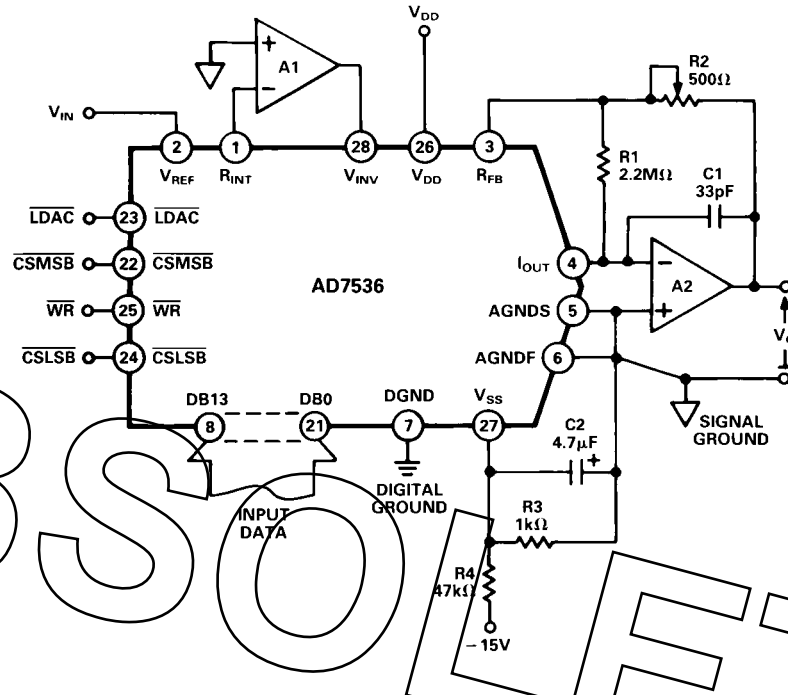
$V_{DD}$

A1

R2
500Ω

$V_{IN}$

2 $V_{REF}$
1 $R_{INT}$
28 $V_{INV}$
26 $V_{DD}$
3 $R_{FB}$

R1
2.2MΩ

C1
33pF

$\overline{LDAC}$ 23 $\overline{LDAC}$
$\overline{CSMSB}$ 22 $\overline{CSMSB}$
$\overline{WR}$ 25 $\overline{WR}$
$\overline{CSLSB}$ 24 $\overline{CSLSB}$

AD7536

$I_{OUT}$ 4
AGNDS 5
AGNDF 6

A2

$V_{o}$

SIGNAL GROUND

DB13 8
DB0 21
DGND 7
$V_{SS}$ 27

C2
4.7μF

INPUT DATA

DIGITAL GROUND

R3
1kΩ

R4
47kΩ

−15V